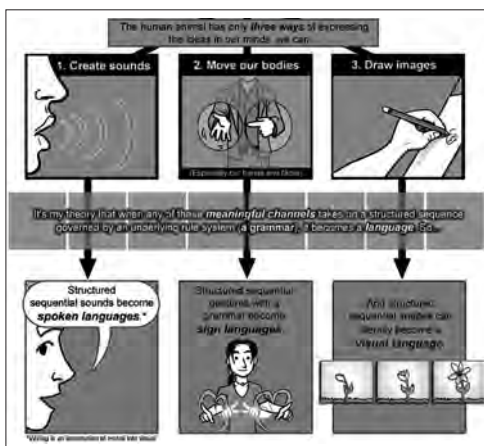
The human animal has only three ways of expressing the ideas in our minds, we can...

1. Create sounds

2. Move our bodies

3. Draw images

(Especially our hands and face)

It's my theory that when any of these meaningful channels takes on a structured sequence governed by an underlying rule system (a grammar), it becomes a language. So...

Structured sequential sounds become spoken languages.*

Structured sequential gestures with a grammar become sign languages.

And structured sequential images can literally become a visual language.

*Writing is an imitation of verbal into visual